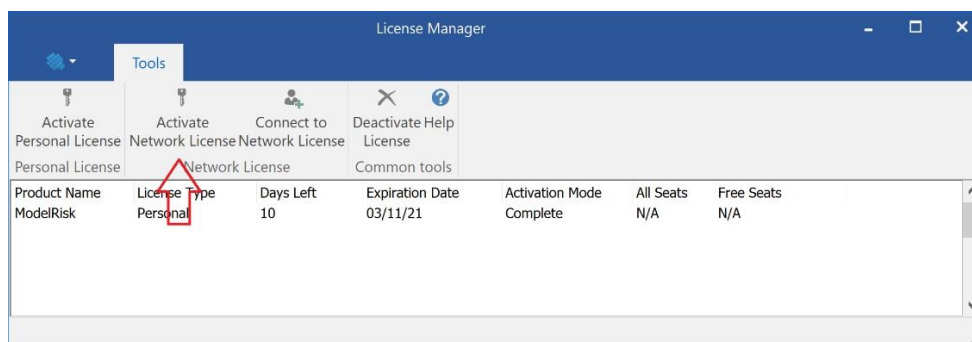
License Manager

Tools

Activate Personal License
Activate Network License
Connect to Network License
Deactivate License
Help

Personal License
Network License
Common tools

| Product Name | License Type | Days Left | Expiration Date | Activation Mode | All Seats | Free Seats |
|---|---|---|---|---|---|---|
| ModelRisk | Personal | 10 | 03/11/21 | Complete | N/A | N/A |